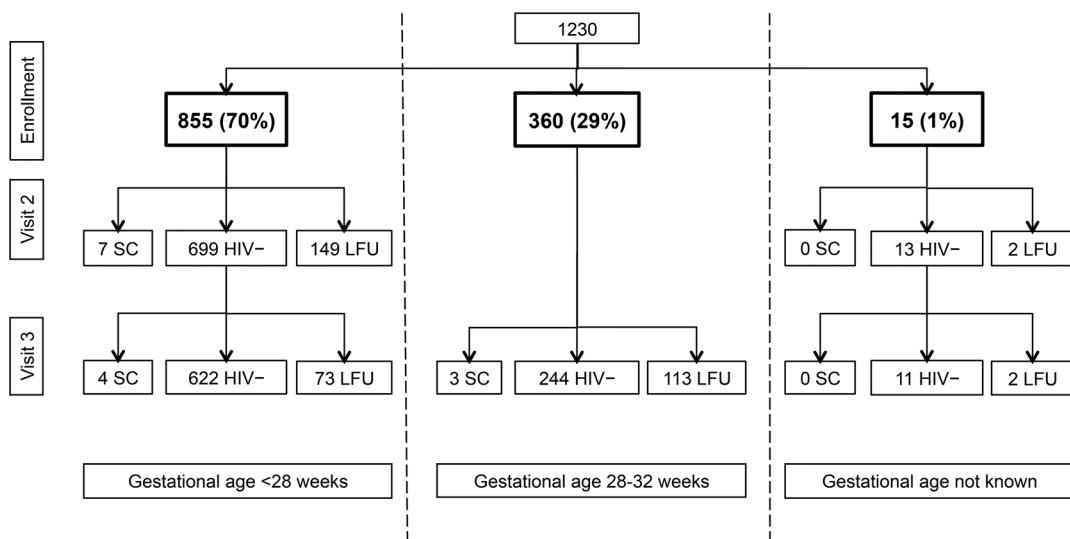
1230

Enrollment

855 (70%)

360 (29%)

15 (1%)

Visit 2

7 SC

699 HIV−

149 LFU

0 SC

13 HIV−

2 LFU

Visit 3

4 SC

622 HIV−

73 LFU

3 SC

244 HIV−

113 LFU

0 SC

11 HIV−

2 LFU

Gestational age <28 weeks

Gestational age 28-32 weeks

Gestational age not known